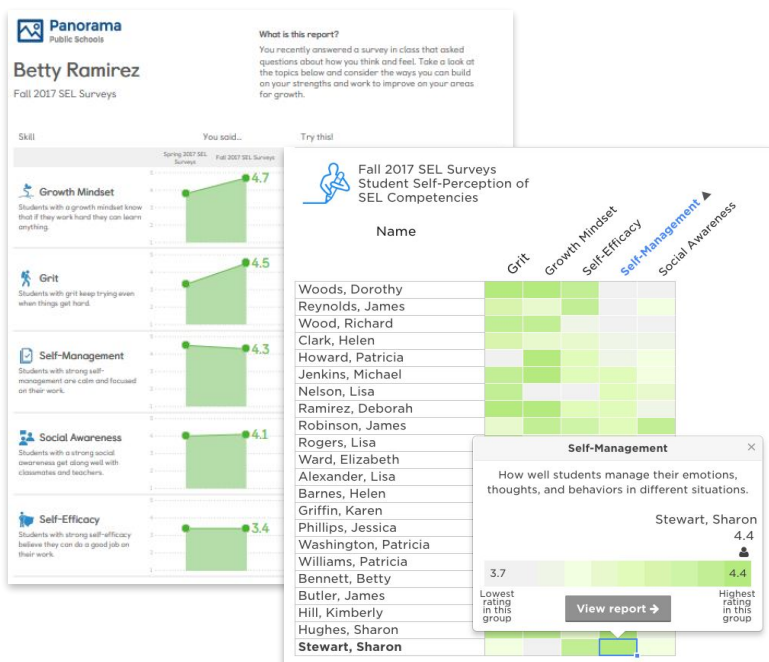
Panorama
Public Schools

Betty Ramirez
Fall 2017 SEL Surveys

What is this report?
You recently answered a survey in class that asked questions about how you think and feel. Take a look at the topics below and consider the ways you can build on your strengths and work to improve on your areas for growth.

Skill
You said...
Try this!
Spring 2017 SEL Surveys
Fall 2017 SEL Surveys

Growth Mindset
Students with a growth mindset know that if they work hard they can learn anything.
4.7

Grit
Students with grit keep trying even when things get hard.
4.5

Self-Management
Students with strong self-management are calm and focused on their work.
4.3

Social Awareness
Students with a strong social awareness get along well with classmates and teachers.
4.1

Self-Efficacy
Students with strong self-efficacy believe they can do a good job on their work.
3.4

Fall 2017 SEL Surveys
Student Self-Perception of SEL Competencies

Name
Grit
Growth Mindset
Self-Efficacy
Self-Management
Social Awareness

Woods, Dorothy
Reynolds, James
Wood, Richard
Clark, Helen
Howard, Patricia
Jenkins, Michael
Nelson, Lisa
Ramirez, Deborah
Robinson, James
Rogers, Lisa
Ward, Elizabeth
Alexander, Lisa
Barnes, Helen
Griffin, Karen
Phillips, Jessica
Washington, Patricia
Williams, Patricia
Bennett, Betty
Butler, James
Hill, Kimberly
Hughes, Sharon
Stewart, Sharon

Self-Management
×
How well students manage their emotions, thoughts, and behaviors in different situations.
Stewart, Sharon
4.4
3.7
4.4
Lowest rating in this group
View report →
Highest rating in this group